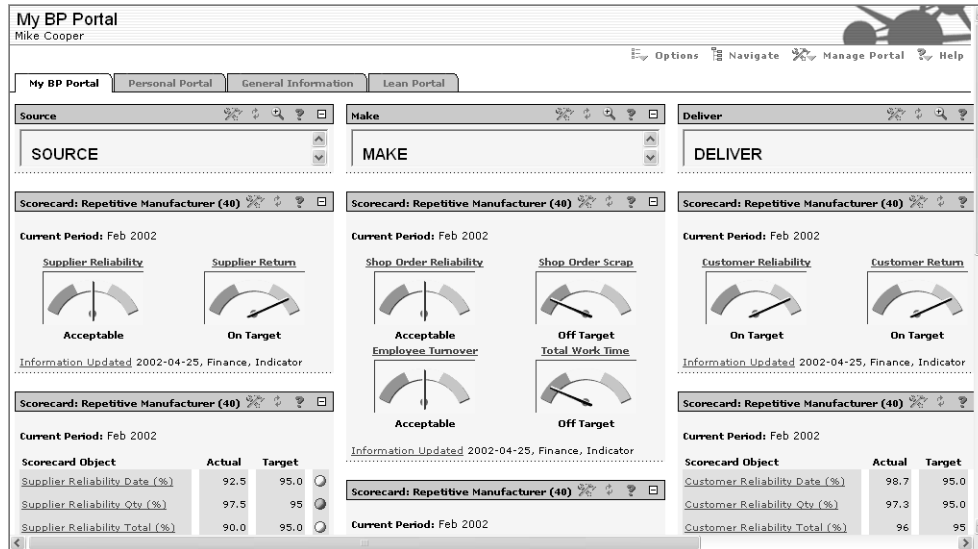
My BP Portal
Mike Cooper

Options Navigate Manage Portal Help

My BP Portal | Personal Portal | General Information | Lean Portal

Source

SOURCE

Scorecard: Repetitive Manufacturer (40)

Current Period: Feb 2002

Supplier Reliability
Acceptable

Supplier Return
On Target

Information Updated 2002-04-25, Finance, Indicator

Scorecard: Repetitive Manufacturer (40)

Current Period: Feb 2002

| Scorecard Object | Actual | Target |
|---|---|---|
| Supplier Reliability Date (%) | 92.5 | 95.0 |
| Supplier Reliability Qty (%) | 97.5 | 95 |
| Supplier Reliability Total (%) | 90.0 | 95.0 |

Make

MAKE

Scorecard: Repetitive Manufacturer (40)

Current Period: Feb 2002

Shop Order Reliability
Acceptable

Shop Order Scrap
Off Target

Employee Turnover
Acceptable

Total Work Time
Off Target

Information Updated 2002-04-25, Finance, Indicator

Scorecard: Repetitive Manufacturer (40)

Current Period: Feb 2002

Deliver

DELIVER

Scorecard: Repetitive Manufacturer (40)

Current Period: Feb 2002

Customer Reliability
On Target

Customer Return
On Target

Information Updated 2002-04-25, Finance, Indicator

Scorecard: Repetitive Manufacturer (40)

Current Period: Feb 2002

| Scorecard Object | Actual | Target |
|---|---|---|
| Customer Reliability Date (%) | 98.7 | 95.0 |
| Customer Reliability Qty (%) | 97.3 | 95.0 |
| Customer Reliability Total (%) | 96 | 95 |